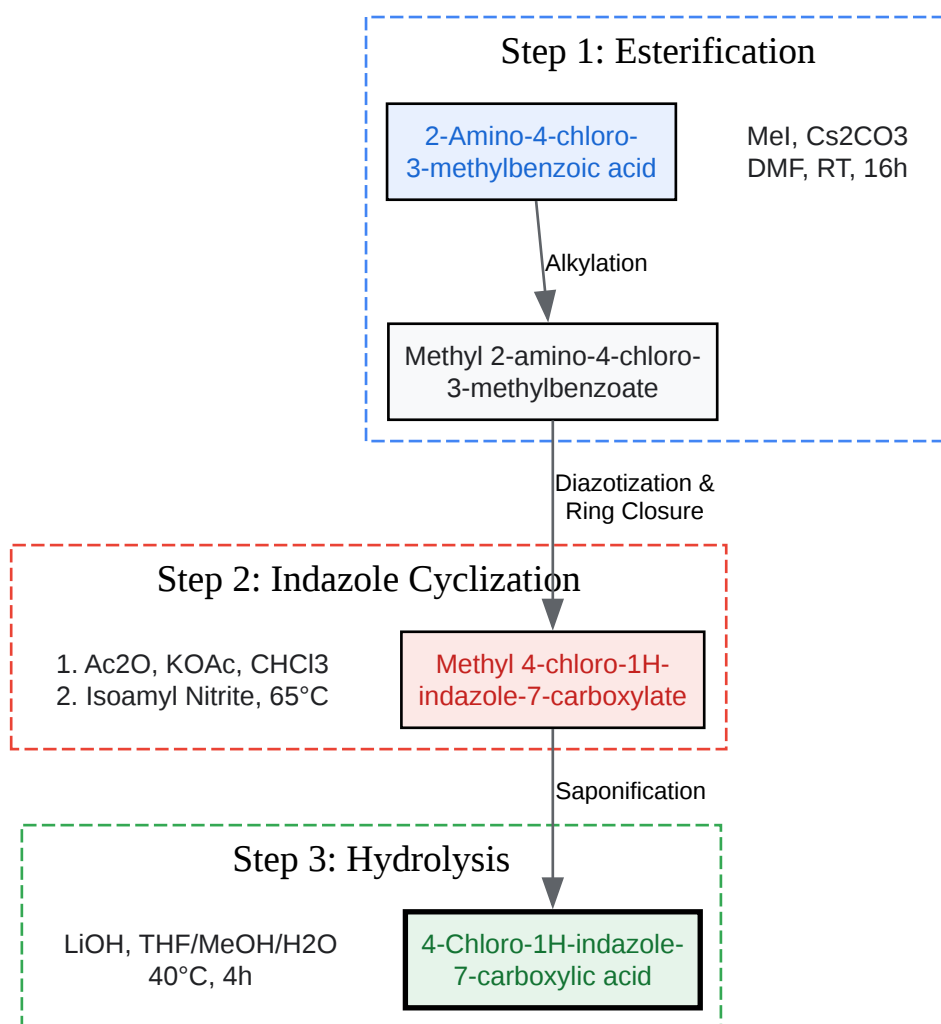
Step 1: Esterification

2-Amino-4-chloro-3-methylbenzoic acid

MeI, Cs2CO3
DMF, RT, 16h

Alkylation

Methyl 2-amino-4-chloro-3-methylbenzoate

Diazotization & Ring Closure

Step 2: Indazole Cyclization

1. Ac2O, KOAc, CHCl3
2. Isoamyl Nitrite, 65°C

Methyl 4-chloro-1H-indazole-7-carboxylate

Saponification

Step 3: Hydrolysis

LiOH, THF/MeOH/H2O
40°C, 4h

4-Chloro-1H-indazole-7-carboxylic acid